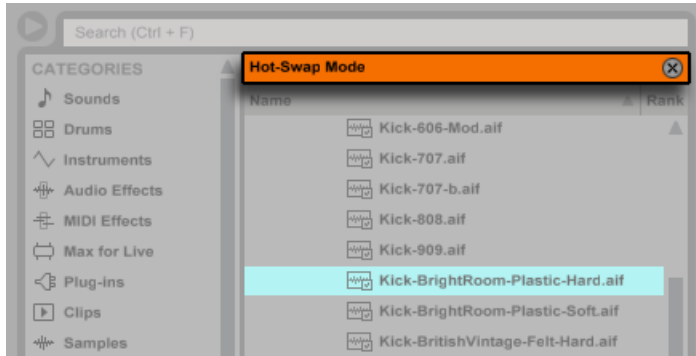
Search (Ctrl + F)

CATEGORIES
Sounds
Drums
Instruments
Audio Effects
MIDI Effects
Max for Live
Plug-ins
Clips
Samples

Hot-Swap Mode

Name
Rank

Kick-606-Mod.aif
Kick-707.aif
Kick-707-b.aif
Kick-808.aif
Kick-909.aif
Kick-BrightRoom-Plastic-Hard.aif
Kick-BrightRoom-Plastic-Soft.aif
Kick-BritishVintage-Felt-Hard.aif